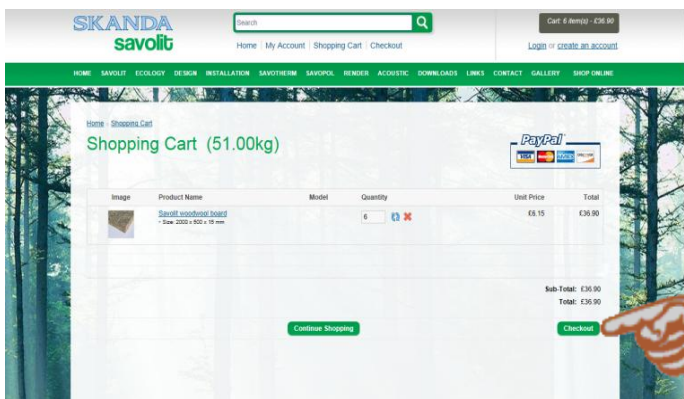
SKANDA
savolit

Search

Home | My Account | Shopping Cart | Checkout

Cart: 6 item(s) - £36.90

Login or create an account

HOME SAVOLIT ECOLOGY DESIGN INSTALLATION SAVOTHERM SAVOPOL RENDER ACOUSTIC DOWNLOADS LINKS CONTACT GALLERY SHOP ONLINE

Home » Shopping Cart

Shopping Cart (51.00kg)

PayPal
VISA MasterCard AMEX DISCOVER

| Image | Product Name | Model | Quantity | Unit Price | Total |
|---|---|---|---|---|---|
| | Savolit woodwool board - Size: 2000 x 600 x 15 mm | | 6 | £6.15 | £36.90 |

Sub-Total: £36.90
Total: £36.90

Continue Shopping

Checkout